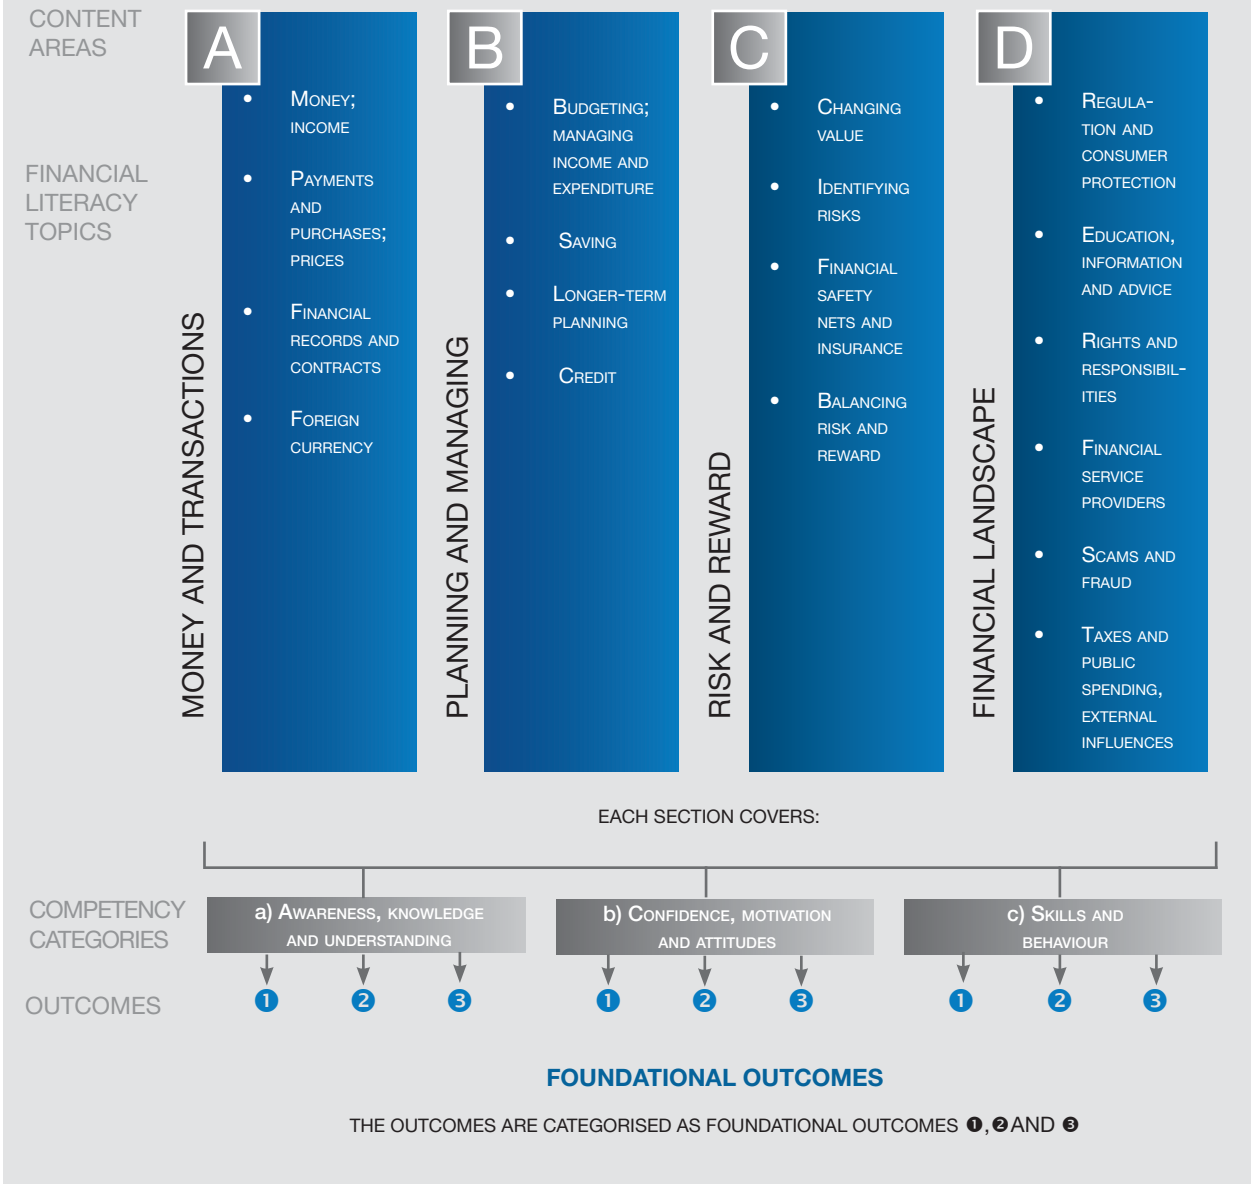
CONTENT AREAS

FINANCIAL LITERACY TOPICS

A

MONEY AND TRANSACTIONS

- Money; income
- Payments and purchases; prices
- Financial records and contracts
- Foreign currency

B

PLANNING AND MANAGING

- Budgeting; managing income and expenditure
- Saving
- Longer-term planning
- Credit

C

RISK AND REWARD

- Changing value
- Identifying risks
- Financial safety nets and insurance
- Balancing risk and reward

D

FINANCIAL LANDSCAPE

- Regulation and consumer protection
- Education, information and advice
- Rights and responsibilities
- Financial service providers
- Scams and fraud
- Taxes and public spending, external influences

EACH SECTION COVERS:

COMPETENCY CATEGORIES

a) Awareness, knowledge and understanding

b) Confidence, motivation and attitudes

c) Skills and behaviour

OUTCOMES

1 2 3 1 2 3 1 2 3

FOUNDATIONAL OUTCOMES

THE OUTCOMES ARE CATEGORISED AS FOUNDATIONAL OUTCOMES 1, 2 AND 3